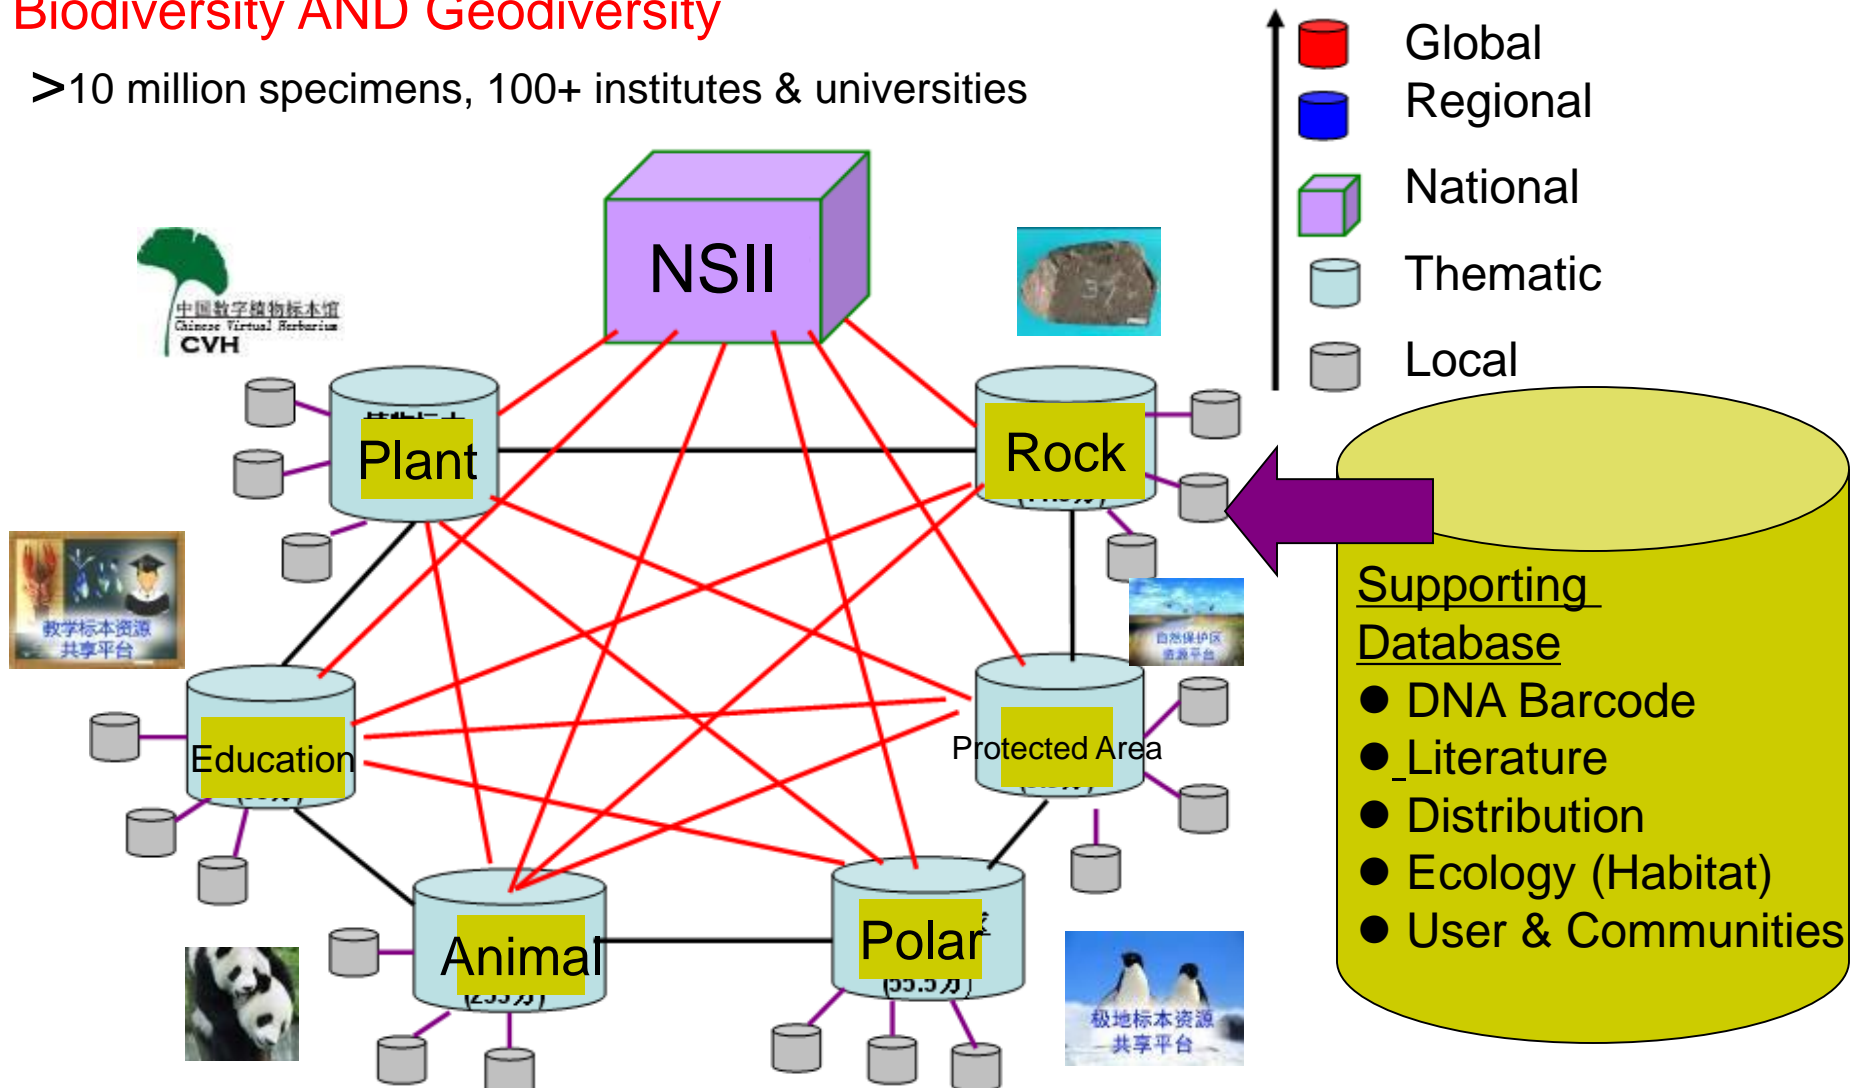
Biodiversity AND Geodiversity

>10 million specimens, 100+ institutes & universities

Global
Regional
National
Thematic
Local

NSII

中国数字植物标本馆
Chinese Virtual Herbarium
CVH

Plant

Rock

教学标本资源共享平台

Education

自然保护区资源平台

Protected Area

Animal

Polar

极地标本资源共享平台

Supporting Database
● DNA Barcode
● Literature
● Distribution
● Ecology (Habitat)
● User & Communities